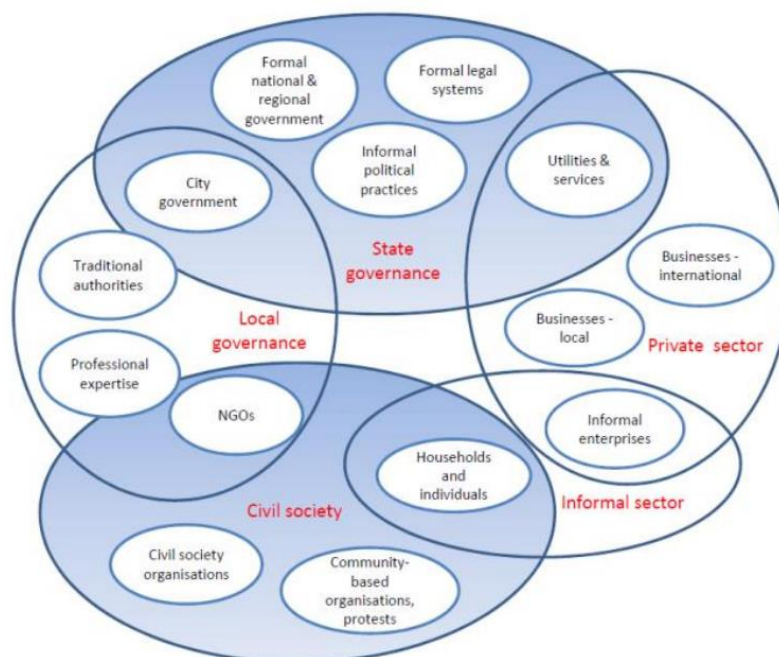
Formal national & regional government

Formal legal systems

Informal political practices

City government

Utilities & services

State governance

Traditional authorities

Businesses - international

Local governance

Businesses - local

Private sector

Professional expertise

NGOs

Informal enterprises

Households and individuals

Civil society

Informal sector

Civil society organisations

Community-based organisations, protests